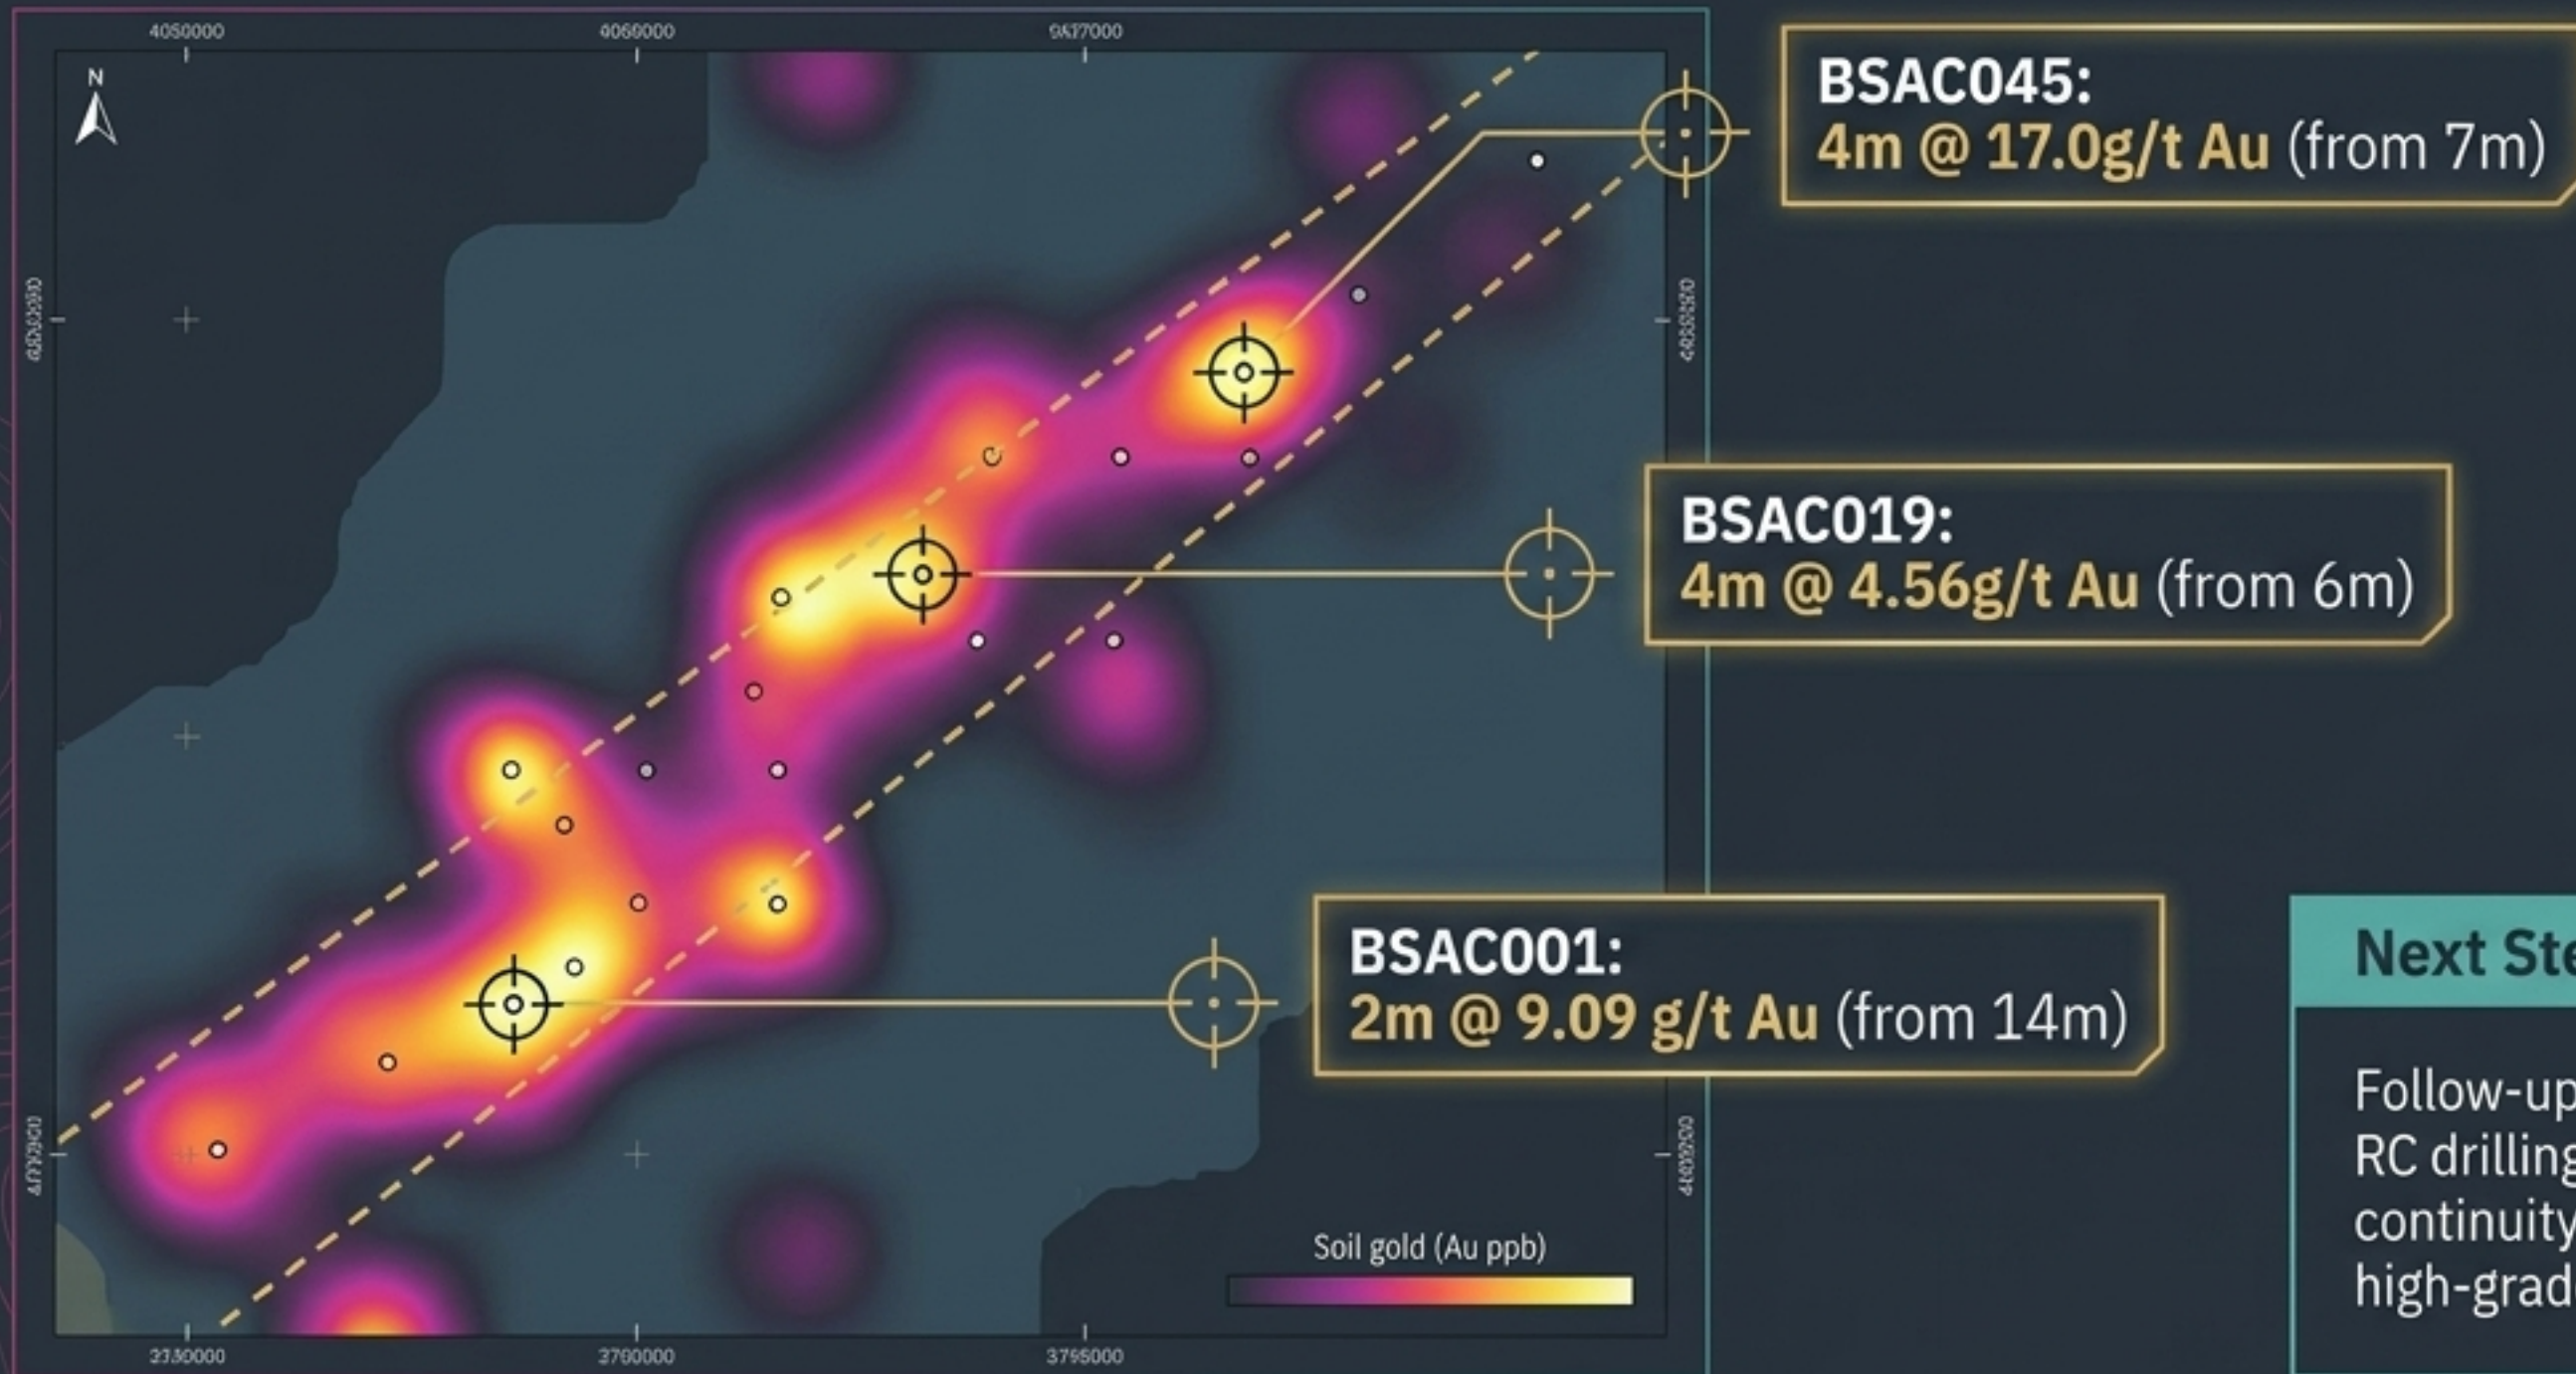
4050000 4060000 9437000

N

BSAC045:
4m @ 17.0g/t Au (from 7m)

BSAC019:
4m @ 4.56g/t Au (from 6m)

BSAC001:
2m @ 9.09 g/t Au (from 14m)

Soil gold (Au ppb)

2330000 3700000 3795000

Next Ste

Follow-up
RC drilling
continuity
high-grad